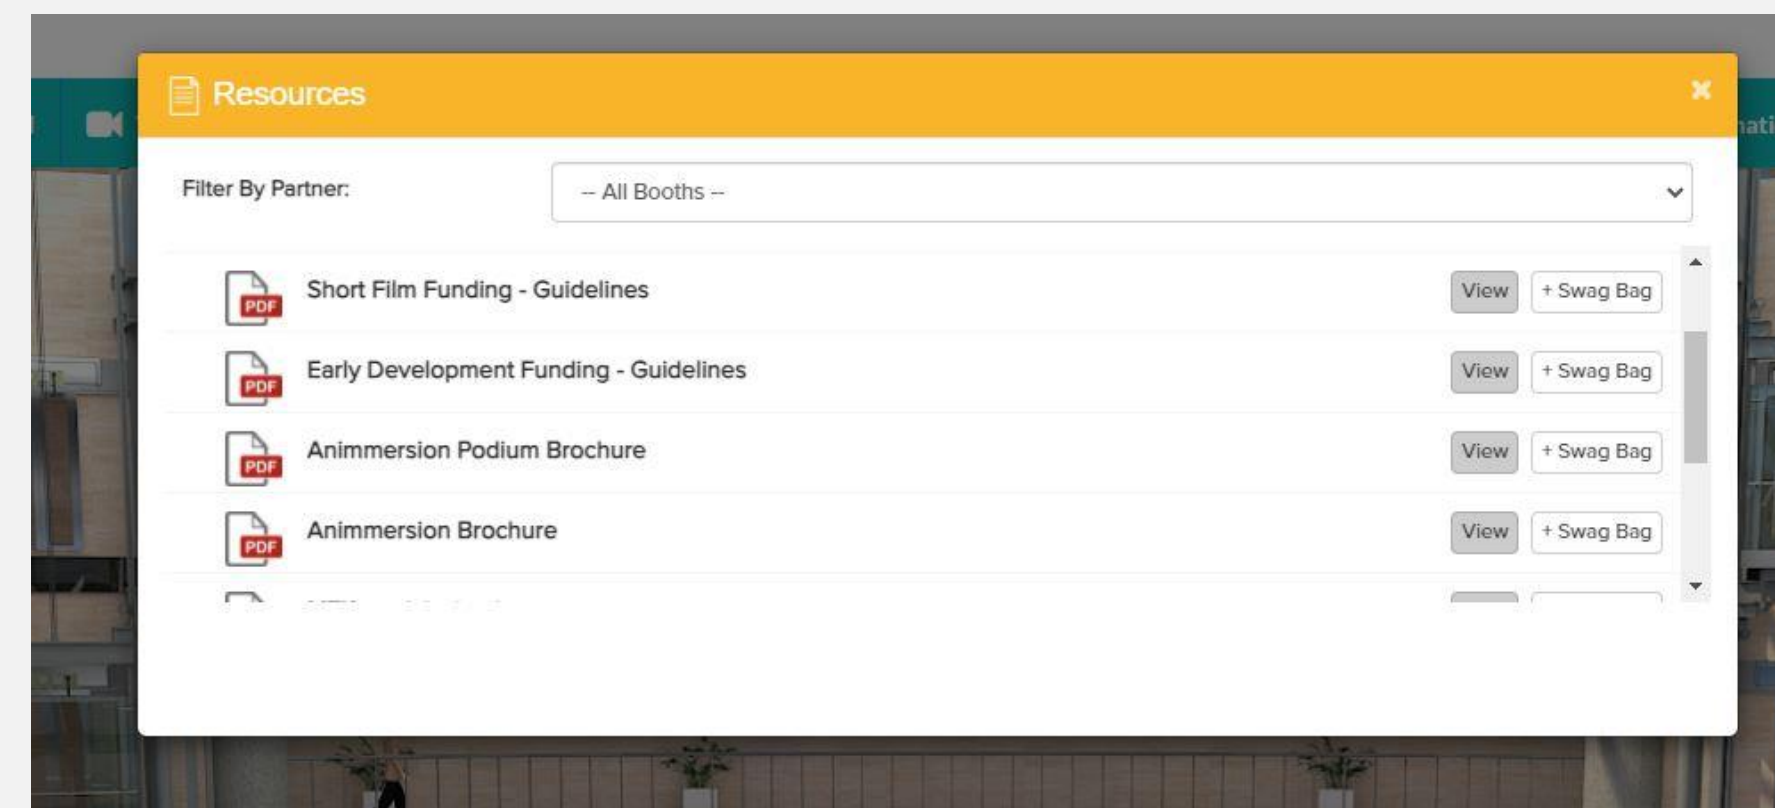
Resources

Filter By Partner:

-- All Booths --

PDF Short Film Funding - Guidelines View + Swag Bag

PDF Early Development Funding - Guidelines View + Swag Bag

PDF Animmersion Podium Brochure View + Swag Bag

PDF Animmersion Brochure View + Swag Bag

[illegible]